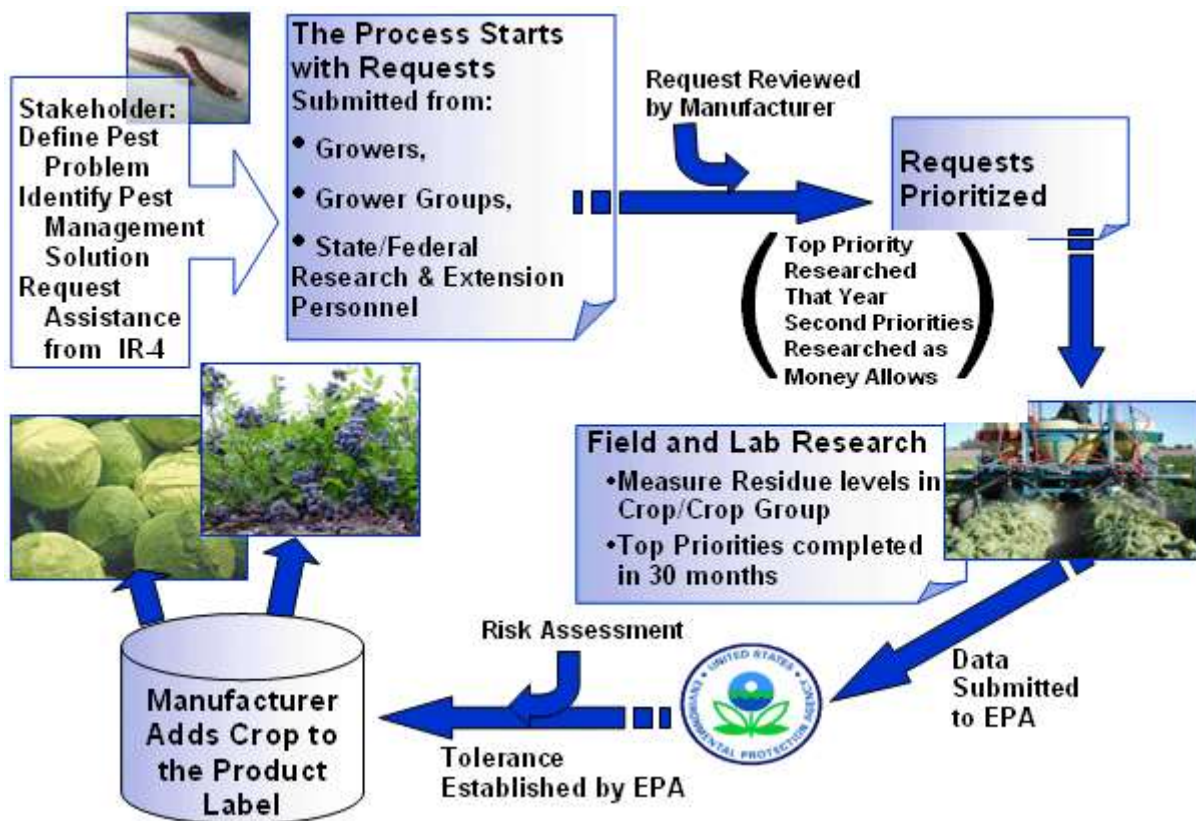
Stakeholder:
Define Pest Problem
Identify Pest Management Solution
Request Assistance from IR-4

The Process Starts with Requests
Submitted from:
• Growers,
• Grower Groups,
• State/Federal Research & Extension Personnel

Request Reviewed by Manufacturer

Requests Prioritized

Top Priority Researched That Year
Second Priorities Researched as Money Allows

Field and Lab Research
•Measure Residue levels in Crop/Crop Group
•Top Priorities completed in 30 months

Data Submitted to EPA

UNITED STATES ENVIRONMENTAL PROTECTION AGENCY

Risk Assessment

Tolerance Established by EPA

Manufacturer Adds Crop to the Product Label